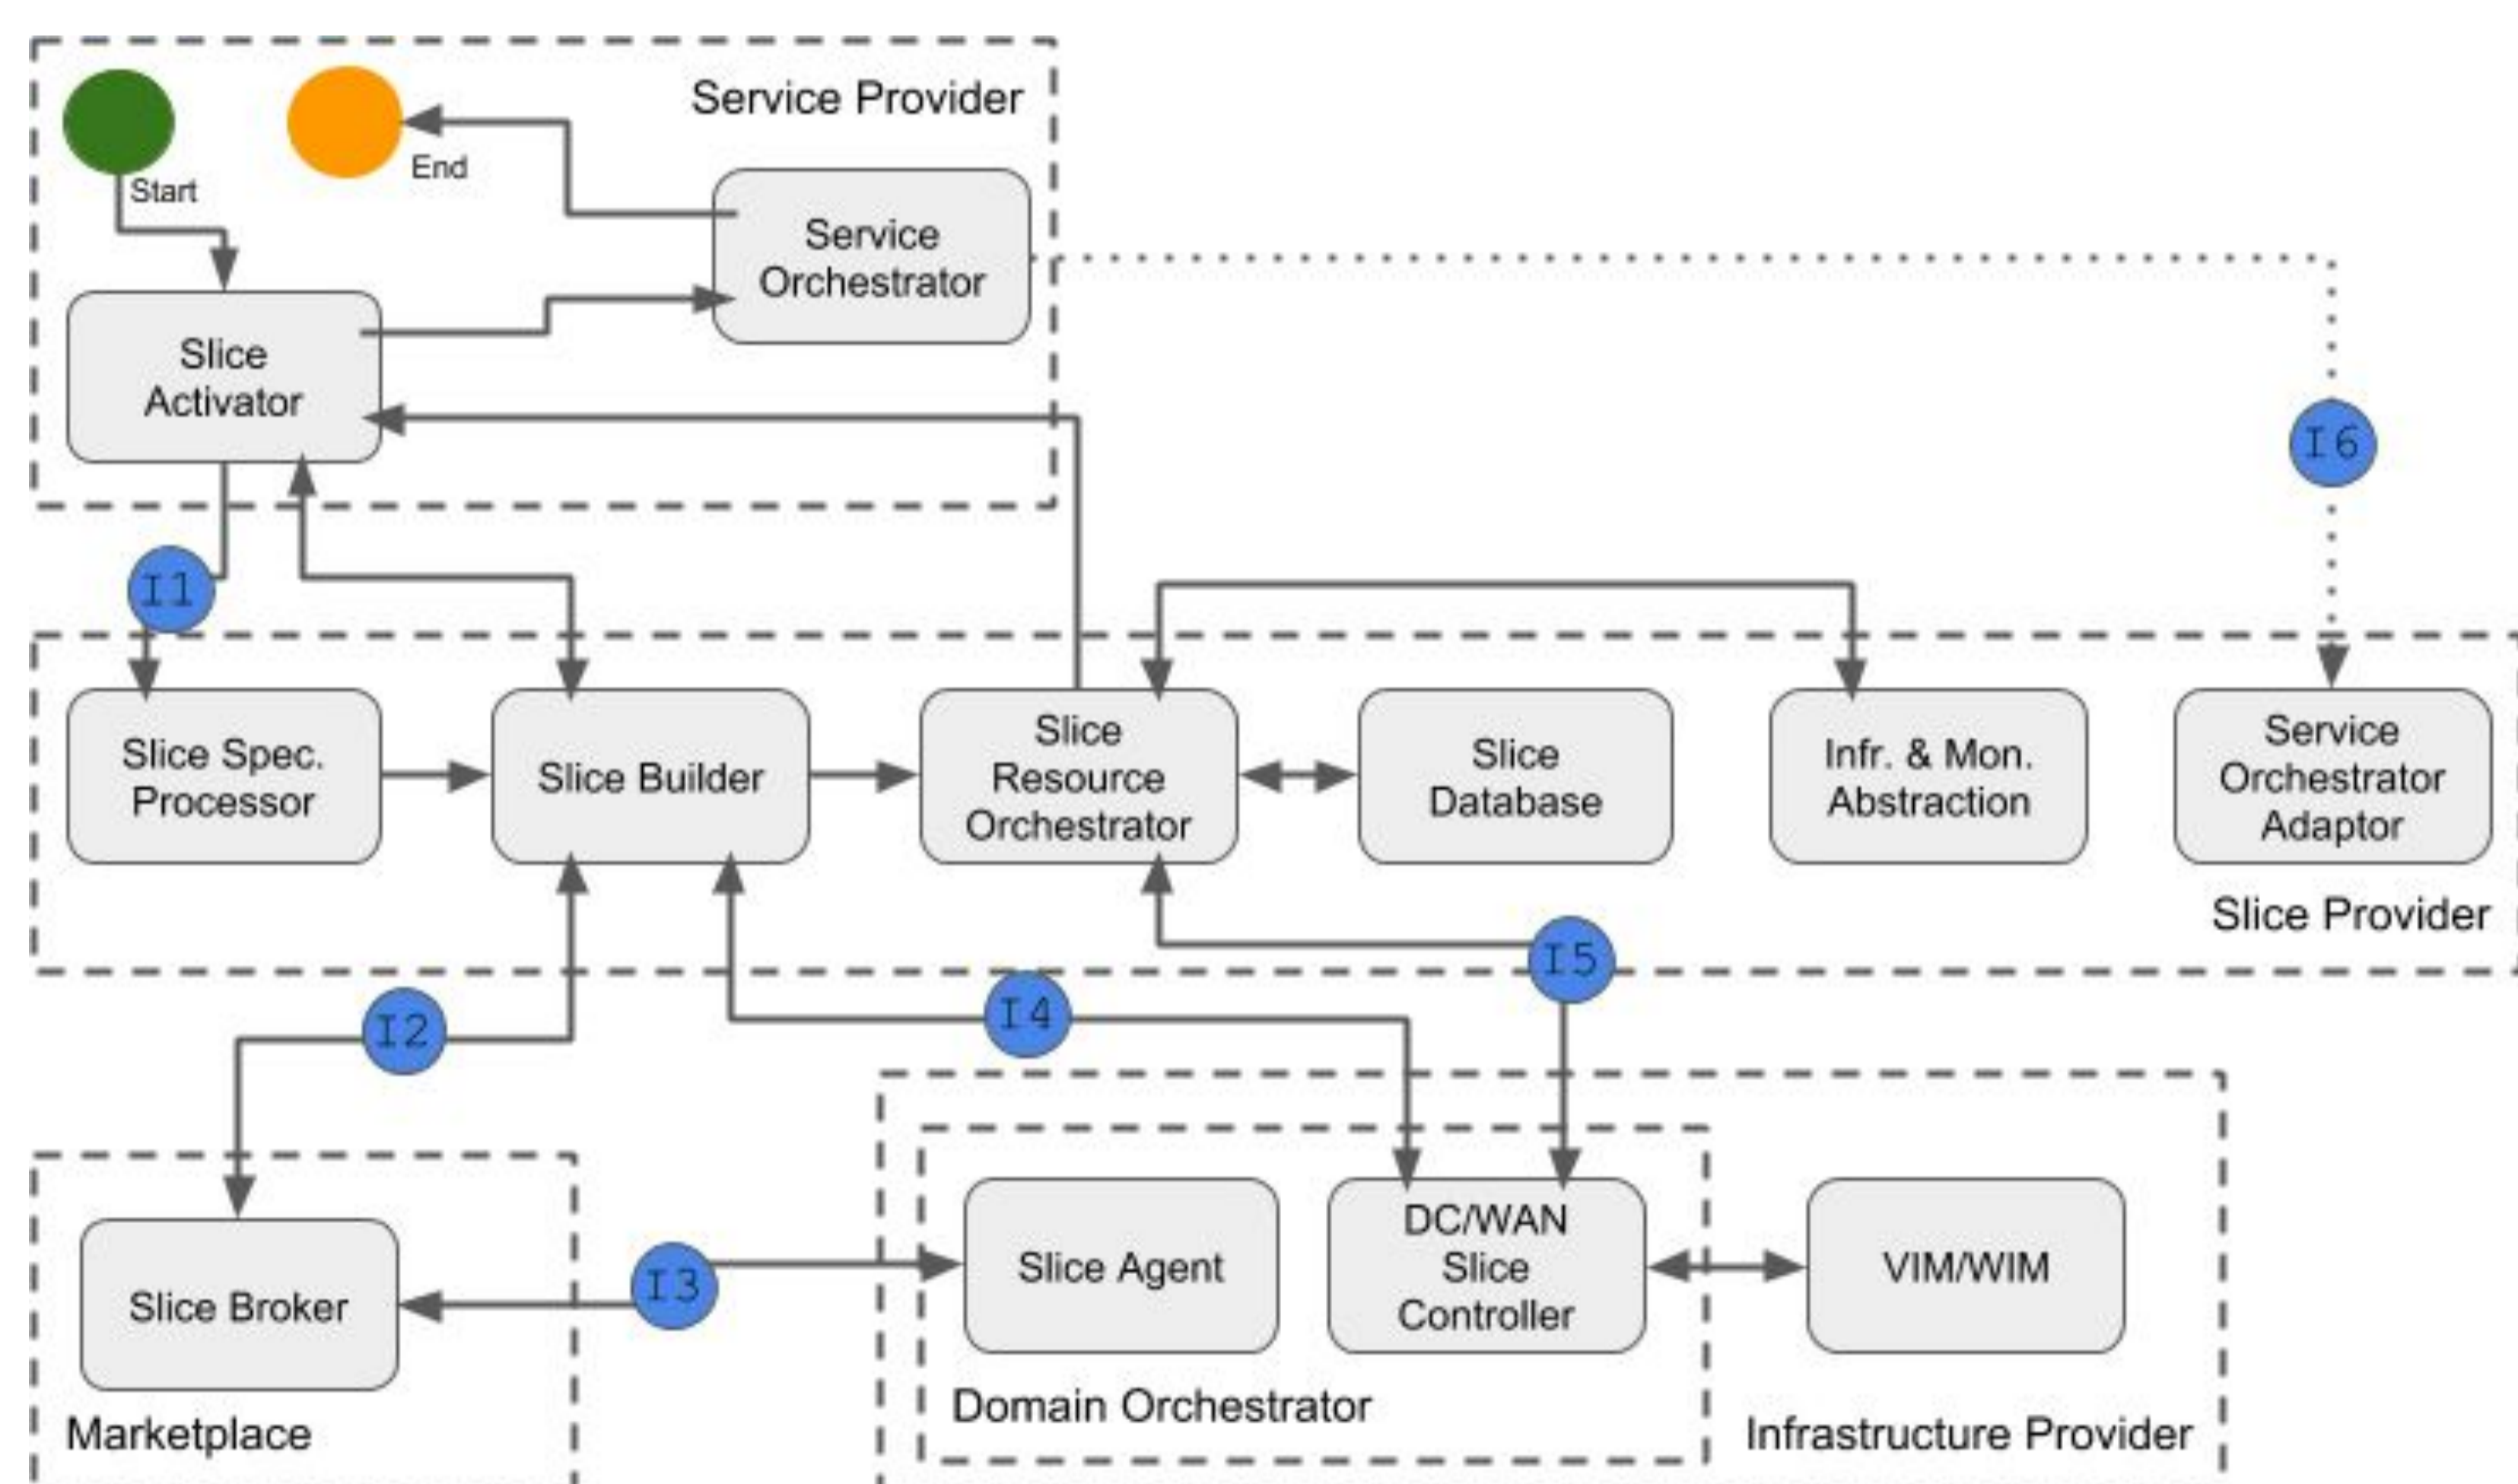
Service Provider

Start

End

Service Orchestrator

Slice Activator

I6

I1

Slice Spec. Processor

Slice Builder

Slice Resource Orchestrator

Slice Database

Infr. & Mon. Abstraction

Service Orchestrator Adaptor

Slice Provider

I5

I4

I2

Slice Broker

I3

Slice Agent

DC/WAN Slice Controller

VIM/WIM

Marketplace

Domain Orchestrator

Infrastructure Provider